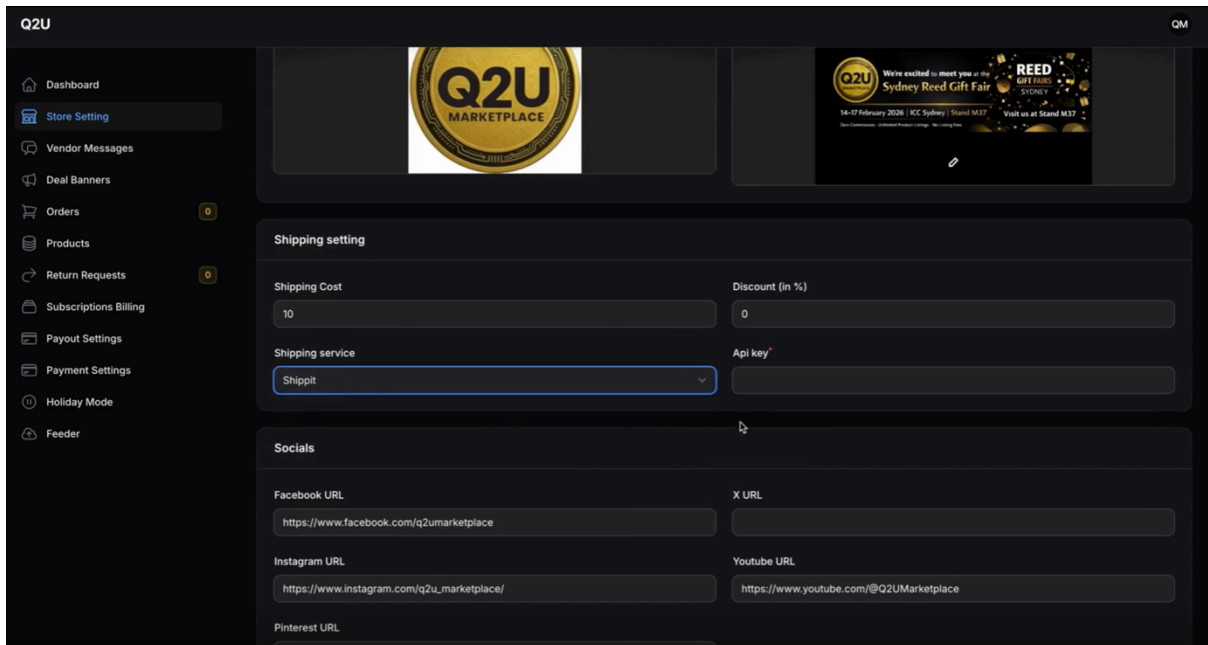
Q2U

QM

Dashboard
Store Setting
Vendor Messages
Deal Banners
Orders 0
Products
Return Requests 0
Subscriptions Billing
Payout Settings
Payment Settings
Holiday Mode
Feeder

Q2U
MARKETPLACE

Q2U We're excited to meet you at the Sydney Reed Gift Fair
REED GIFT FAIRS SYDNEY
14–17 February 2026 | ICC Sydney | Stand M37
Visit us at Stand M37
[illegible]

Shipping setting

Shipping Cost
10

Discount (in %)
0

Shipping service
Shippit

Api key*

Socials

Facebook URL
https://www.facebook.com/q2umarketplace

X URL

Instagram URL
https://www.instagram.com/q2u_marketplace/

Youtube URL
https://www.youtube.com/@Q2UMarketplace

Pinterest URL